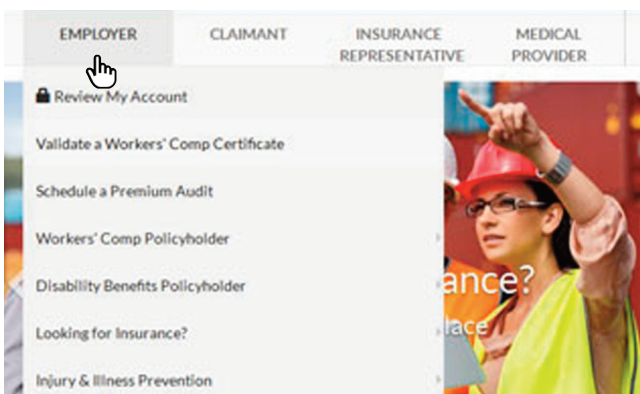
EMPLOYER
CLAIMANT
INSURANCE REPRESENTATIVE
MEDICAL PROVIDER

Review My Account
Validate a Workers' Comp Certificate
Schedule a Premium Audit
Workers' Comp Policyholder
Disability Benefits Policyholder
Looking for Insurance?
Injury & Illness Prevention

ance?
lace